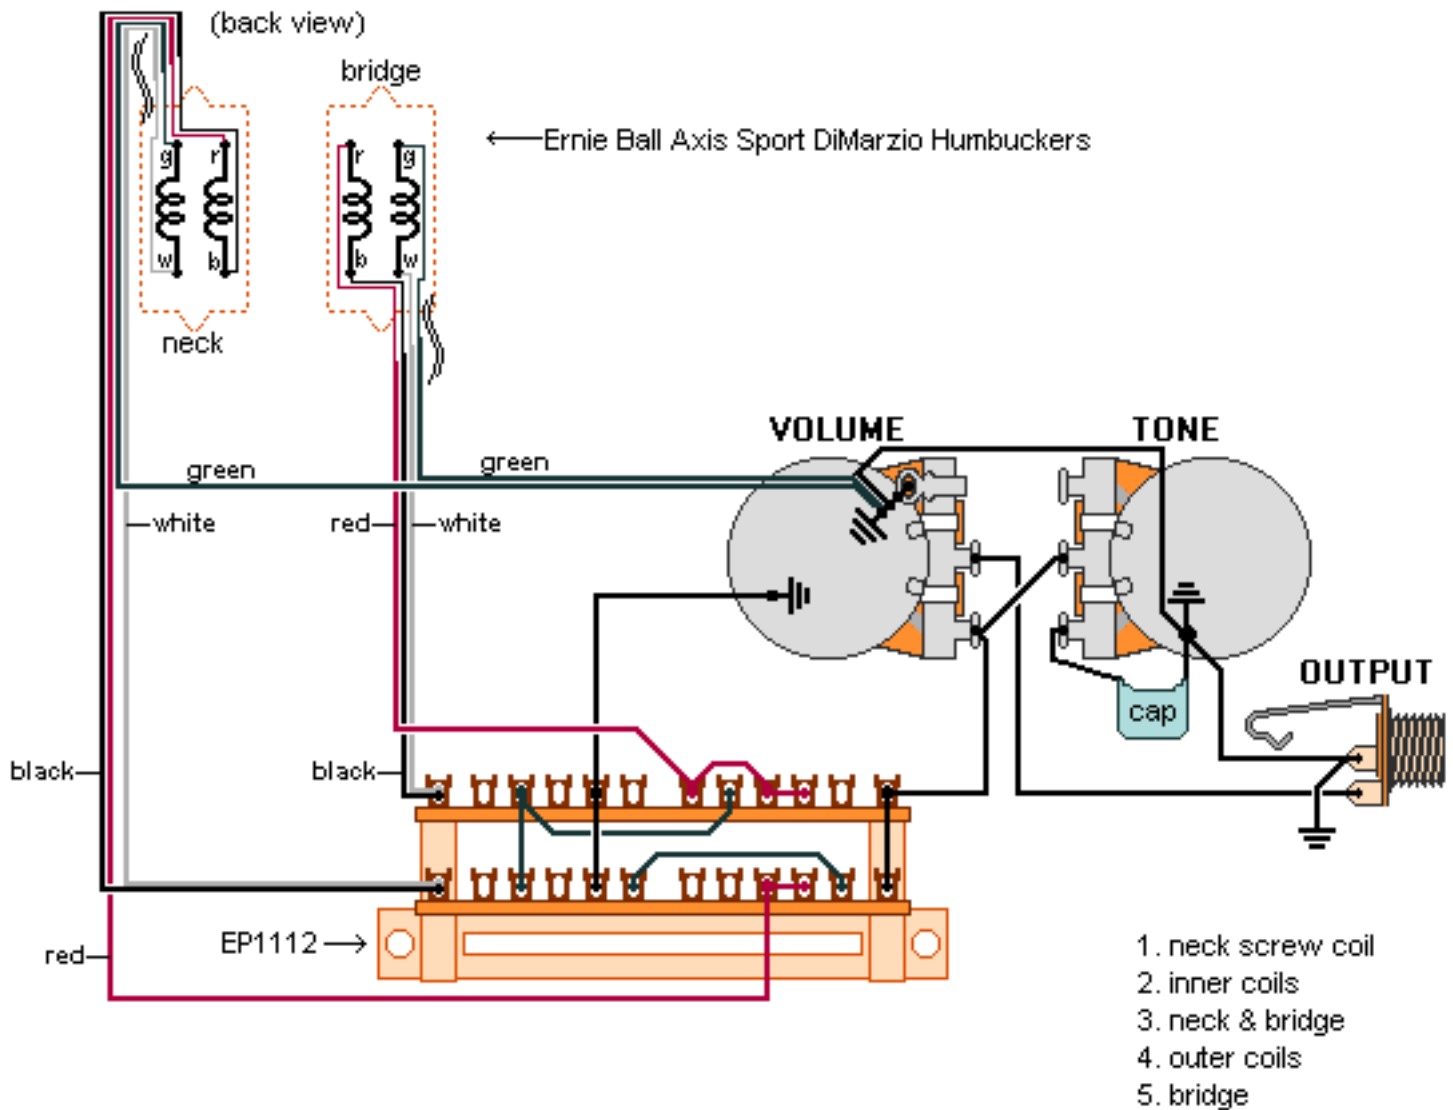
(back view)

bridge

Ernie Ball Axis Sport DiMarzio Humbuckers

g r
w b

r g
b w

neck

VOLUME

TONE

green

green

white

red

white

OUTPUT

cap

black

black

red

EP1112

1. neck screw coil
2. inner coils
3. neck & bridge
4. outer coils
5. bridge